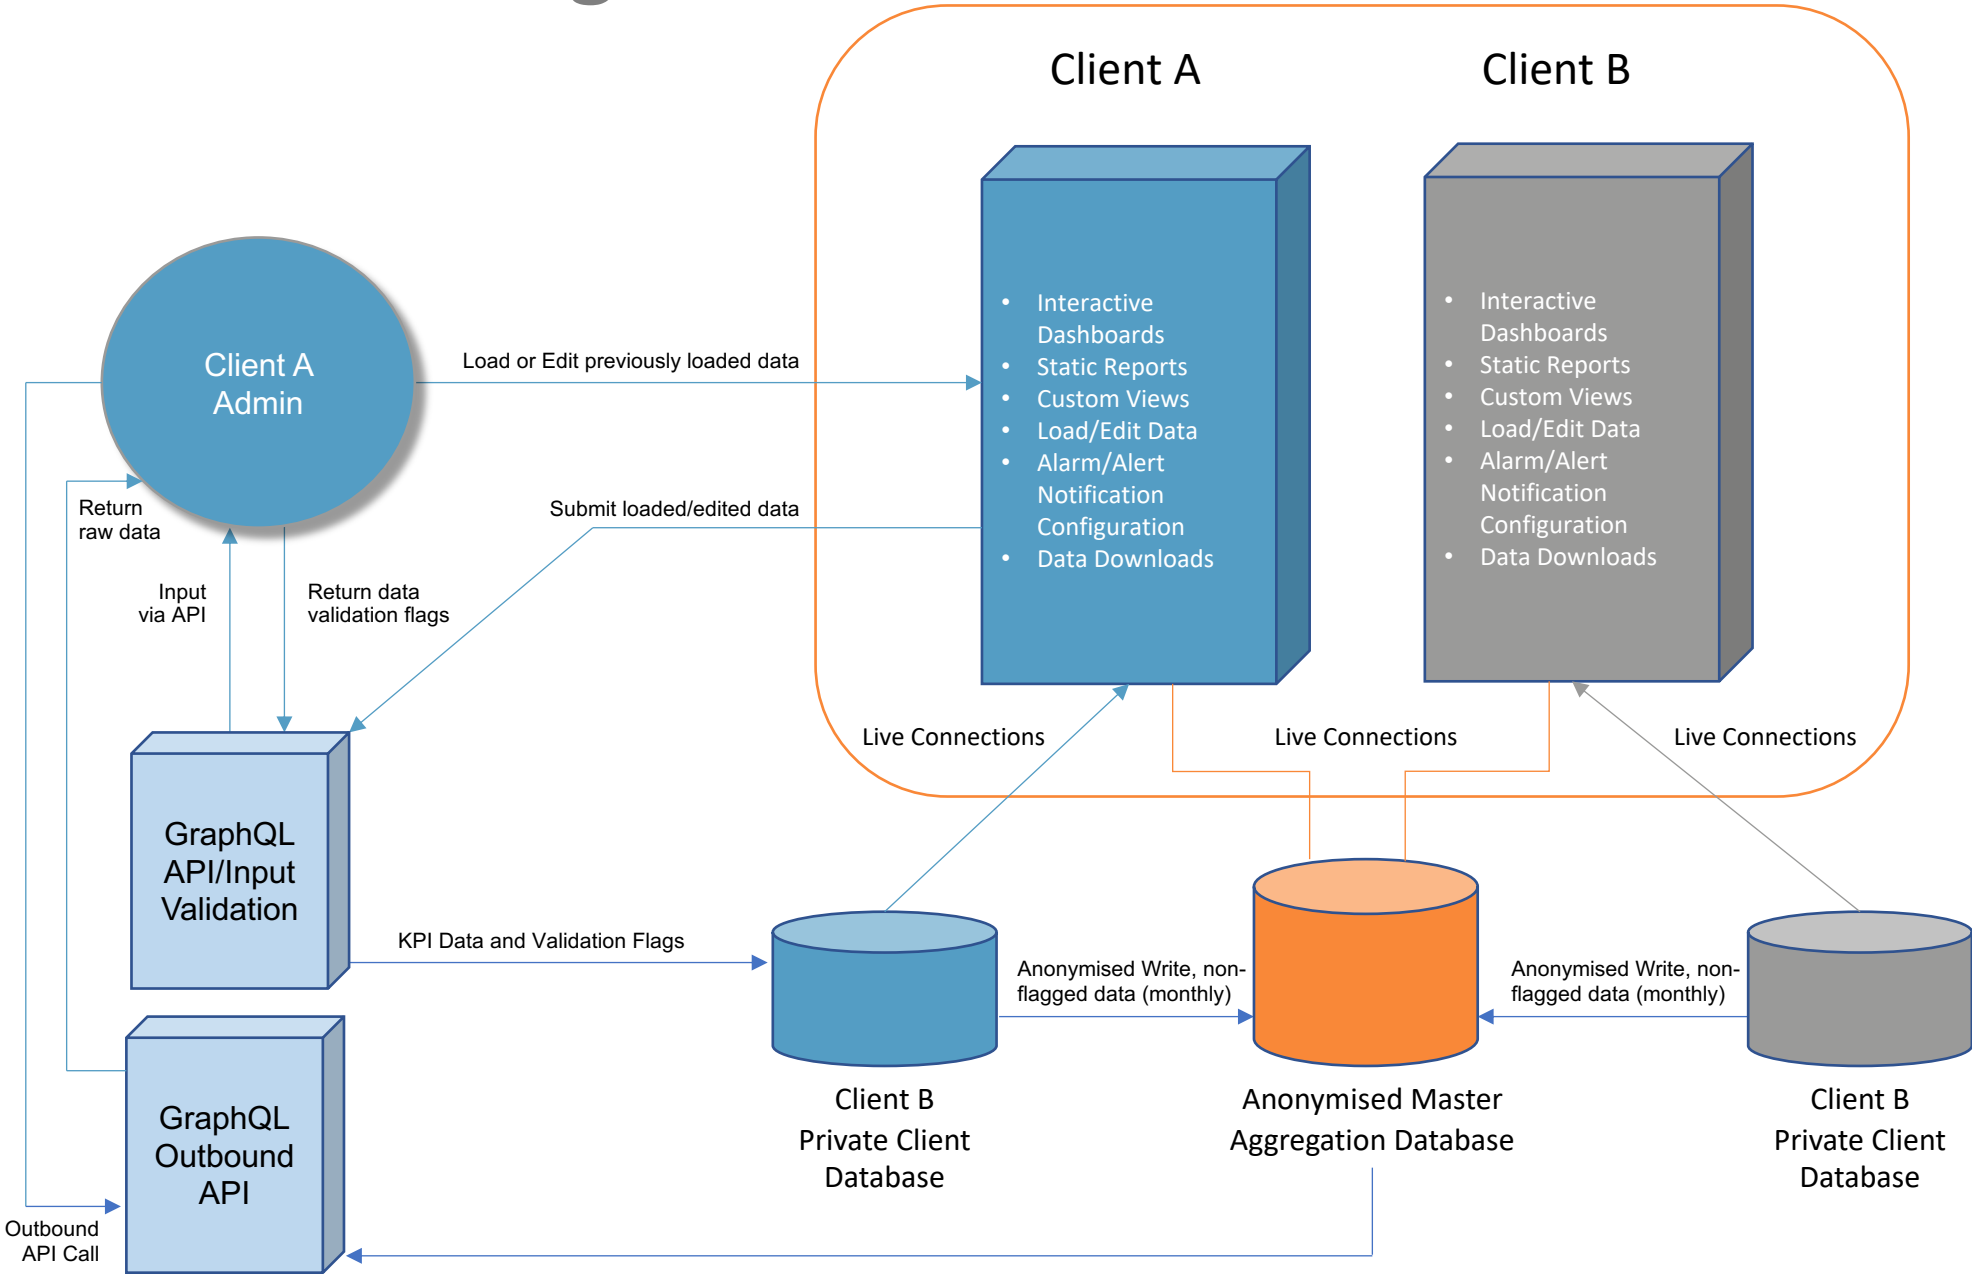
Client A

Client B

Client A Admin

Load or Edit previously loaded data

- Interactive Dashboards
- Static Reports
- Custom Views
- Load/Edit Data
- Alarm/Alert Notification Configuration
- Data Downloads

- Interactive Dashboards
- Static Reports
- Custom Views
- Load/Edit Data
- Alarm/Alert Notification Configuration
- Data Downloads

Return raw data

Submit loaded/edited data

Input via API

Return data validation flags

Live Connections

Live Connections

Live Connections

GraphQL API/Input Validation

KPI Data and Validation Flags

Anonymised Write, non-flagged data (monthly)

Anonymised Write, non-flagged data (monthly)

GraphQL Outbound API

Client B Private Client Database

Anonymised Master Aggregation Database

Client B Private Client Database

Outbound API Call